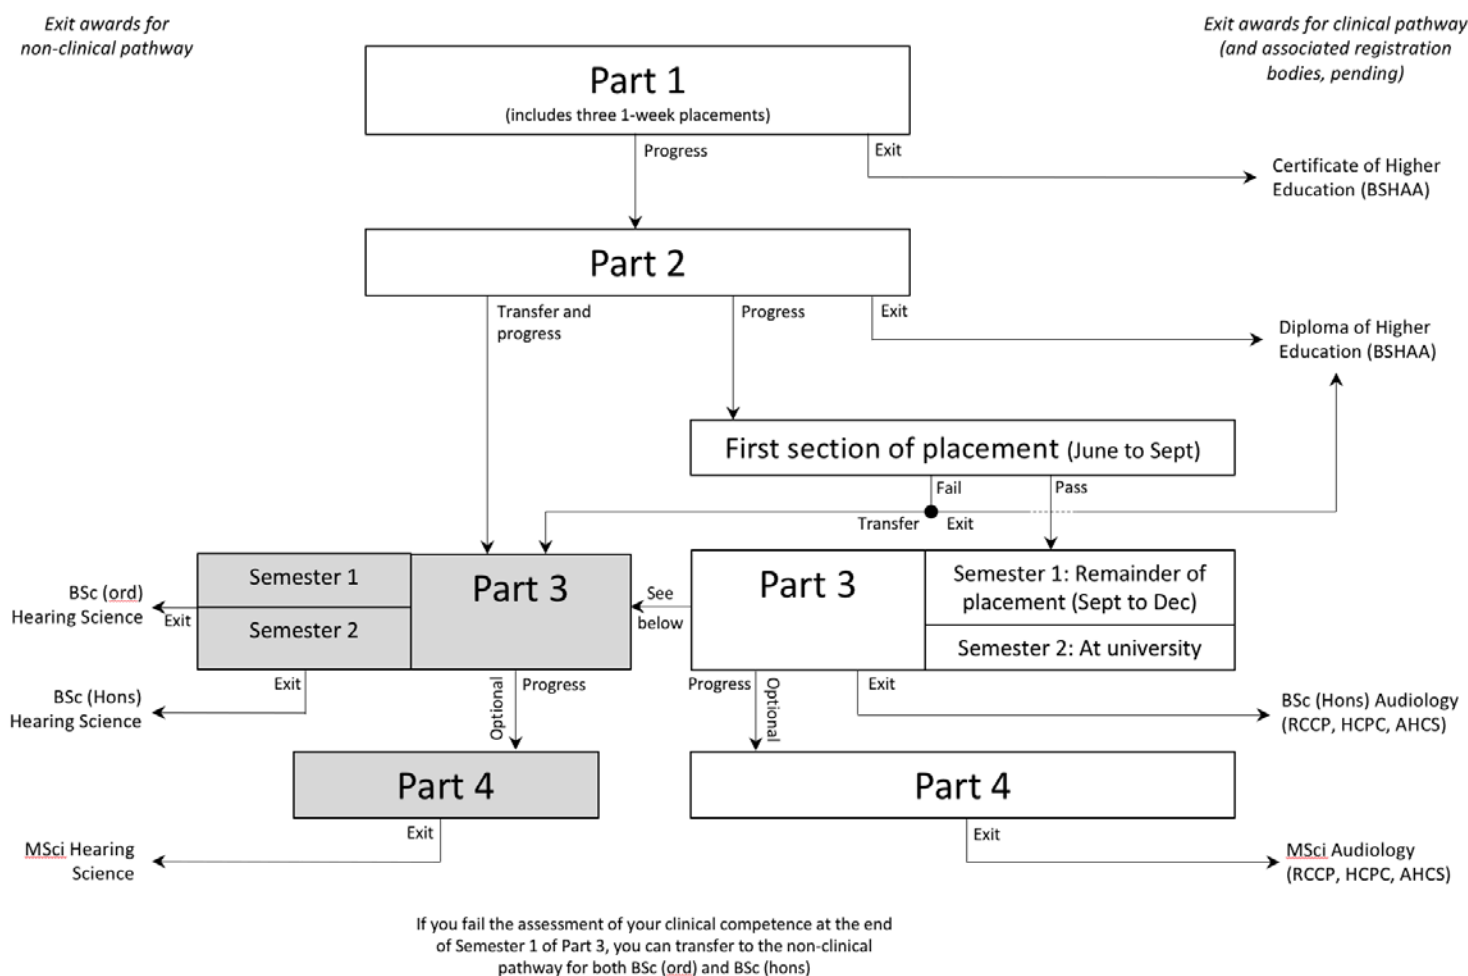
Exit awards for non-clinical pathway

Exit awards for clinical pathway (and associated registration bodies, pending)

Part 1
(includes three 1-week placements)

Progress

Exit

Certificate of Higher Education (BSHAA)

Part 2

Transfer and progress

Progress

Exit

Diploma of Higher Education (BSHAA)

First section of placement (June to Sept)

Fail

Pass

Transfer

Exit

Semester 1

Semester 2

Part 3

See below

Part 3

Semester 1: Remainder of placement (Sept to Dec)

Semester 2: At university

BSc (ord) Hearing Science

Exit

Exit

BSc (Hons) Hearing Science

Optional

Progress

Progress

Optional

Exit

BSc (Hons) Audiology (RCCP, HCPC, AHCS)

Part 4

Part 4

Exit

Exit

MSci Hearing Science

MSci Audiology (RCCP, HCPC, AHCS)

If you fail the assessment of your clinical competence at the end of Semester 1 of Part 3, you can transfer to the non-clinical pathway for both BSc (ord) and BSc (hons)